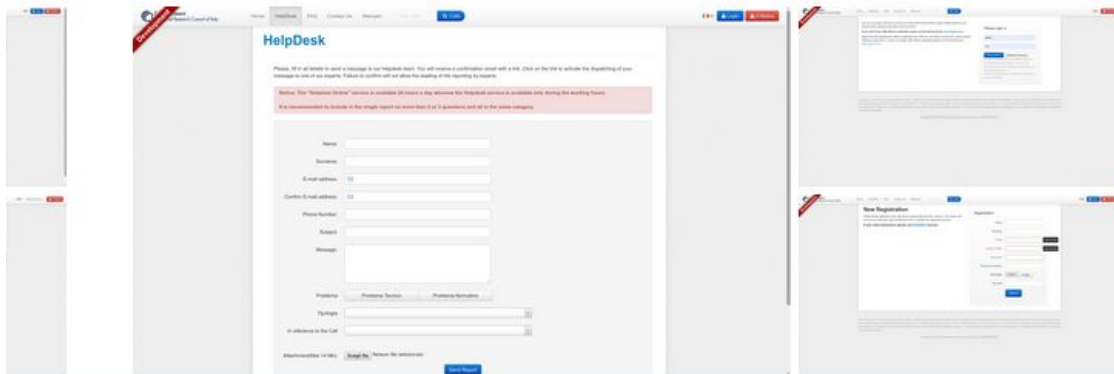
Development

National Research Council of Italy

Home HelpDesk FAQ Contact Us Manuals

Login

HelpDesk

Please, fill in all details to send a message to our HelpDesk team. You will receive a confirmation email with a link. Click on the link to activate the dispatching of your message to one of our experts. Failure to confirm will not allow the reading of the reporting by experts.

Notice: The "Solution Online" service is available 24 hours a day whereas the Helpdesk service is available only during the working hours.

It is recommended to include in the single report no more than 2 or 3 questions and all in the same category.

Name

Surname

E-mail address

Confirm E-mail address

Phone Number

Subject

Message

Problems Problema Tecnico Problema Normativo

Typology

In reference to the Call

Attachment(Max 14 Mb) Scegli file Nessun file selezionato

Send Report

Please sign in

New Registration

Registration